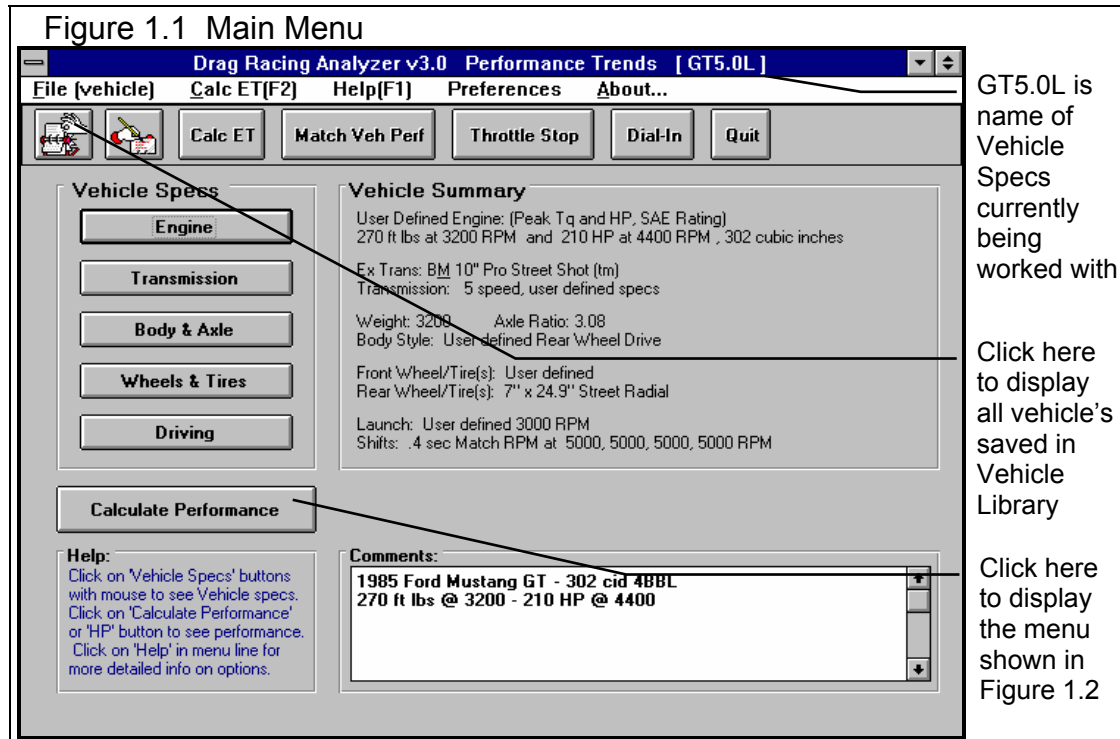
Figure 1.1 Main Menu

Drag Racing Analyzer v3.0 Performance Trends [ GT5.0L ]

File (vehicle) Calc ET(F2) Help(F1) Preferences About...

Calc ET | Match Veh Perf | Throttle Stop | Dial-In | Quit

Vehicle Specs

Engine

Transmission

Body & Axle

Wheels & Tires

Driving

Vehicle Summary

User Defined Engine: (Peak Tq and HP, SAE Rating)
270 ft lbs at 3200 RPM and 210 HP at 4400 RPM , 302 cubic inches

Ex Trans: BM 10" Pro Street Shot (tm)
Transmission: 5 speed, user defined specs

Weight: 3200 Axle Ratio: 3.08
Body Style: User defined Rear Wheel Drive

Front Wheel/Tire(s): User defined
Rear Wheel/Tire(s): 7" x 24.9" Street Radial

Launch: User defined 3000 RPM
Shifts: .4 sec Match RPM at 5000, 5000, 5000, 5000 RPM

Calculate Performance

Help:
Click on 'Vehicle Specs' buttons with mouse to see Vehicle specs. Click on 'Calculate Performance' or 'HP' button to see performance. Click on 'Help' in menu line for more detailed info on options.

Comments:
1985 Ford Mustang GT - 302 cid 4BBL
270 ft lbs @ 3200 - 210 HP @ 4400

GT5.0L is name of Vehicle Specs currently being worked with

Click here to display all vehicle's saved in Vehicle Library

Click here to display the menu shown in Figure 1.2